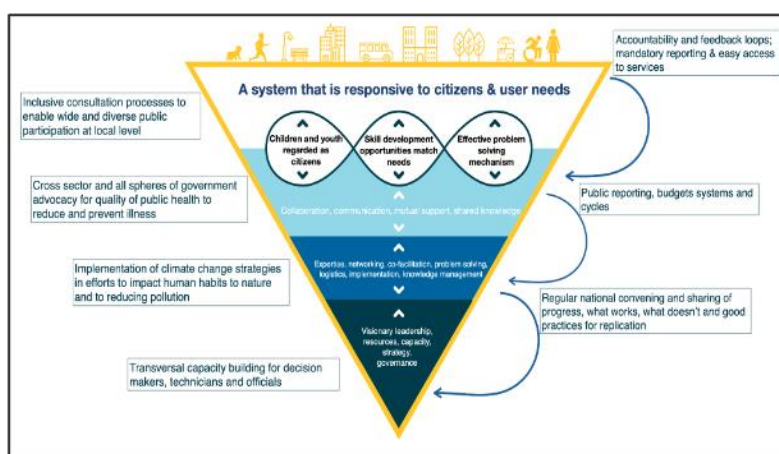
A system that is responsive to citizens & user needs

Accountability and feedback loops; mandatory reporting & easy access to services

Inclusive consultation processes to enable wide and diverse public participation at local level

Children and youth regarded as citizens

Skill development opportunities match needs

Effective problem solving mechanism

Cross sector and all spheres of government advocacy for quality of public health to reduce and prevent illness

Public reporting, budgets systems and cycles

Collaboration, communication, mutual support, shared knowledge

Implementation of climate change strategies in efforts to impact human habits to nature and to reducing pollution

Expertise, networking, co-facilitation, problem solving, logistics, implementation, knowledge management

Regular national convening and sharing of progress, what works, what doesn't and good practices for replication

Visionary leadership, resources, capacity, strategy, governance

Transversal capacity building for decision makers, technicians and officials